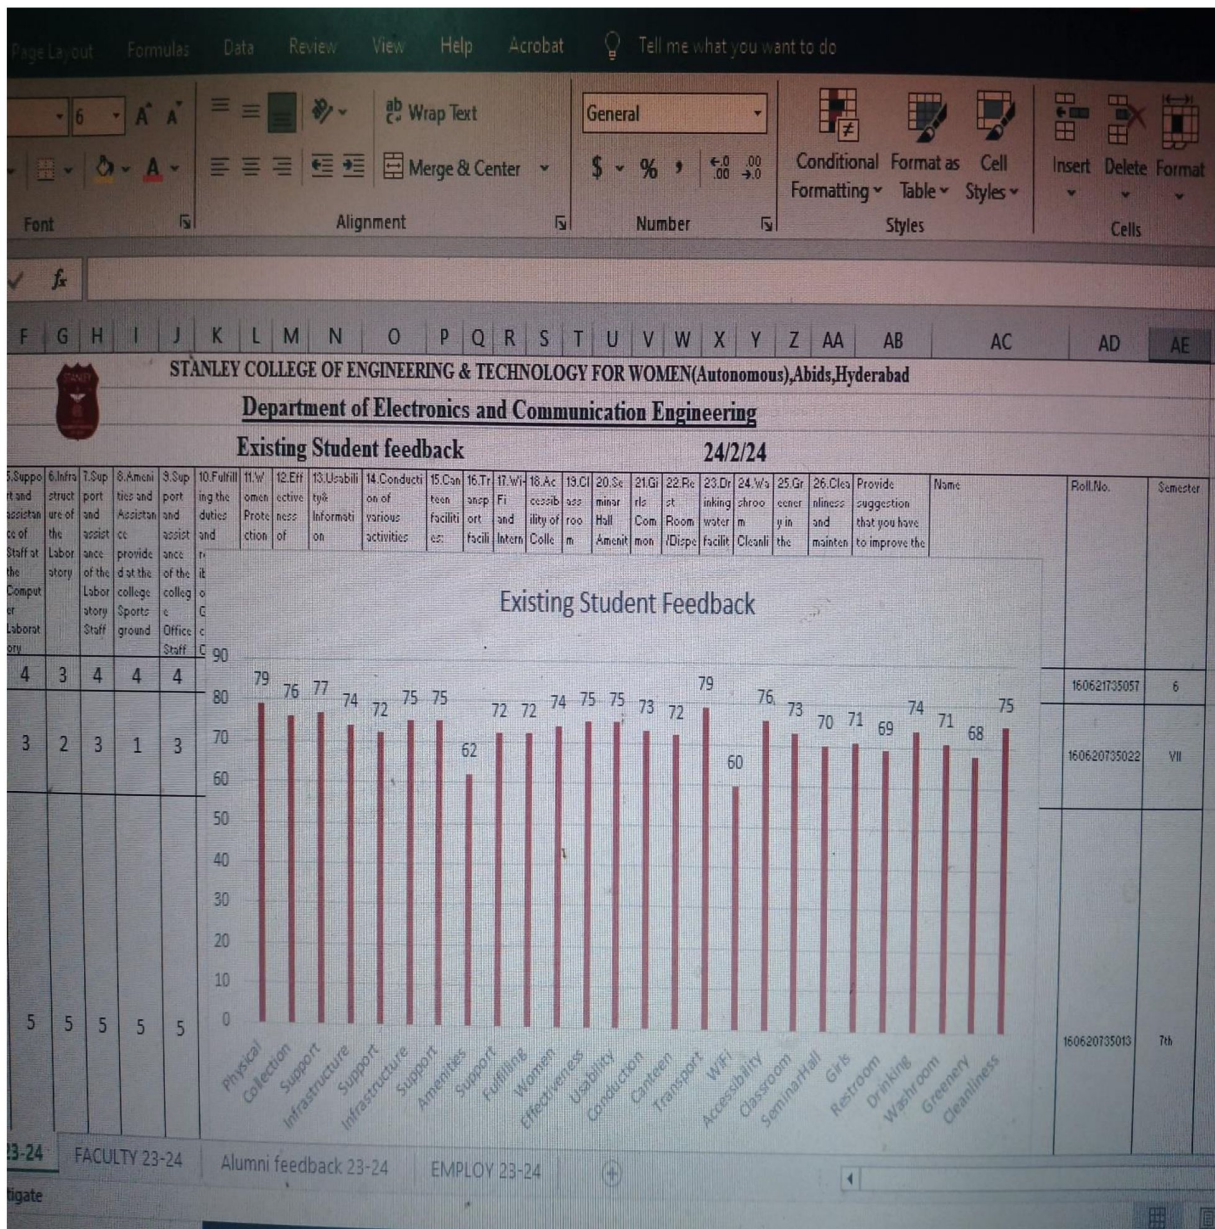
Page Layout Formulas Data Review View Help Acrobat Tell me what you want to do

6 A A Wrap Text General Conditional Formatting Format as Table Cell Styles Insert Delete Format

Merge & Center $ % ,

Font Alignment Number Styles Cells

fx

F G H I J K L M N O P Q R S T U V W X Y Z AA AB AC AD AE

STANLEY COLLEGE OF ENGINEERING & TECHNOLOGY FOR WOMEN(Autonomous),Abids,Hyderabad

Department of Electronics and Communication Engineering

Existing Student feedback 24/2/24

| 5.Support and assistance of Staff at the Computer Laboratory | 6.Infrastructure of the Laboratory | 7.Support and assistance of the Laboratory Staff | 8.Amenities and Assistance provided at the college Sports ground | 9.Support and assistance of the college Office Staff | 10.Fulfilling the duties and | 11.Women Protection | 12.Effectiveness of | 13.Usability of Information | 14.Conduction of various activities | 15.Canteen facilities: | 16.Transport facili | 17.Wi-Fi and Intern | 18.Accessibility of Colle | 19.Classroom | 20.Seminar Hall Amenit | 21.Girls Common | 22.Rest Room /Dispe | 23.Drinking water facilit | 24.Washroom Cleanli | 25.Greenery in the | 26.Cleanliness and mainten | Provide suggestion that you have to improve the | Name | Roll.No. | Semester |
|---|---|---|---|---|---|---|---|---|---|---|---|---|---|---|---|---|---|---|---|---|---|---|---|---|---|
| 4 | 3 | 4 | 4 | 4 | | | | | | | | | | | | | | | | | | | | 160621735057 | 6 |
| 3 | 2 | 3 | 1 | 3 | | | | | | | | | | | | | | | | | | | | 160620735022 | VII |
| 5 | 5 | 5 | 5 | 5 | | | | | | | | | | | | | | | | | | | | 160620735013 | 7th |

Existing Student Feedback

90 80 70 60 50 40 30 20 10 0

79 76 77 74 72 75 75 62 72 72 74 75 75 73 72 79 60 76 73 70 71 69 74 71 68 75

Physical Collection Support Infrastructure Support Infrastructure Support Amenities Support Fulfilling Women Effectiveness Usability Conduction Canteen Transport WiFi Accessibility Classroom SeminarHall Girls Restroom Drinking Washroom Greenery Cleanliness

23-24 FACULTY 23-24 Alumni feedback 23-24 EMPLOY 23-24

tigate